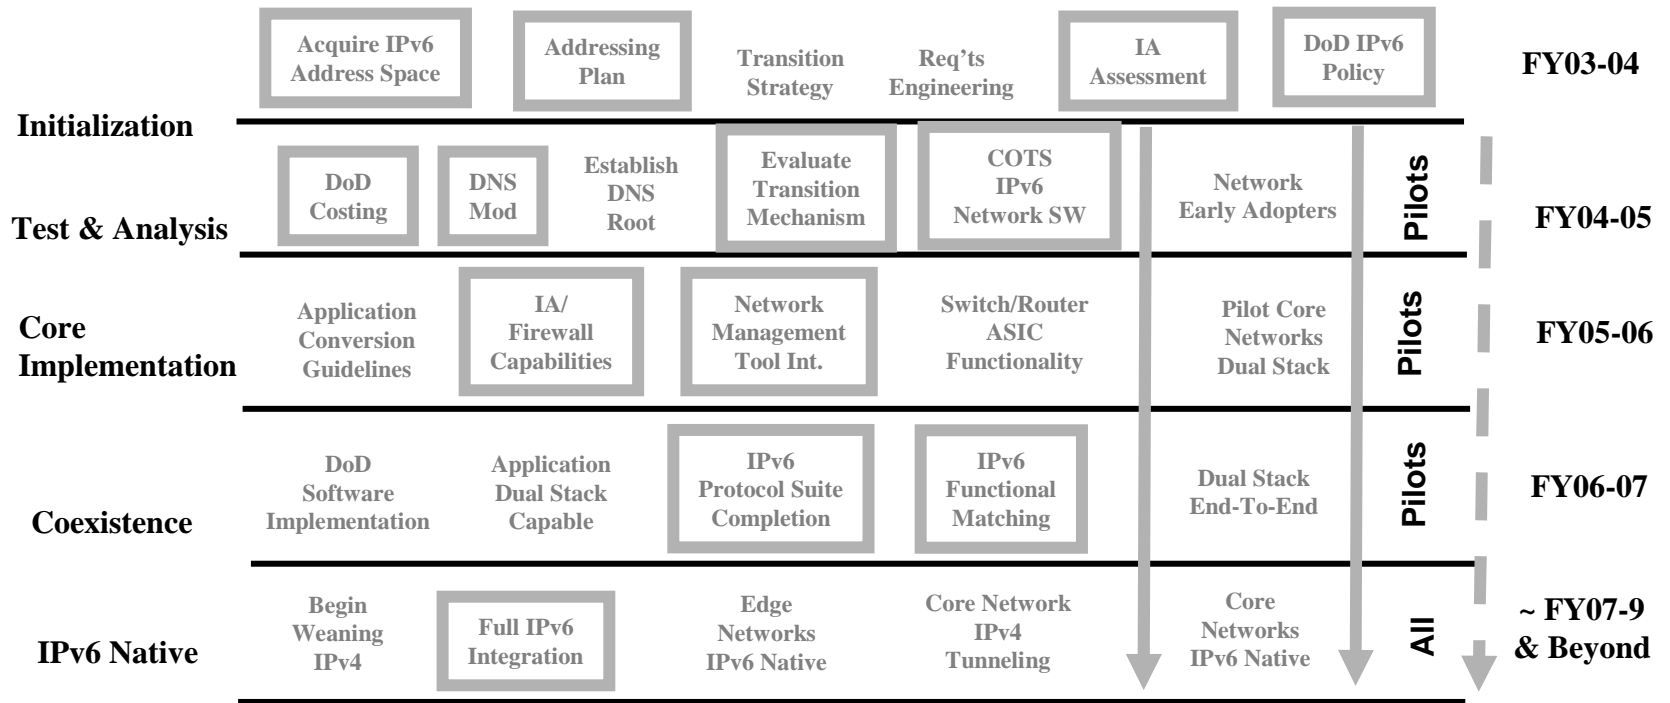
| | | | | | | | | |
|---|---|---|---|---|---|---|---|---|
| Initialization | Acquire IPv6 Address Space | Addressing Plan | Transition Strategy | Req'ts Engineering | IA Assessment | DoD IPv6 Policy | | FY03-04 |
| Test & Analysis | DoD Costing | DNS Mod | Establish DNS Root | Evaluate Transition Mechanism | COTS IPv6 Network SW | Network Early Adopters | Pilots | FY04-05 |
| Core Implementation | Application Conversion Guidelines | IA/ Firewall Capabilities | Network Management Tool Int. | Switch/Router ASIC Functionality | | Pilot Core Networks Dual Stack | Pilots | FY05-06 |
| Coexistence | DoD Software Implementation | Application Dual Stack Capable | IPv6 Protocol Suite Completion | IPv6 Functional Matching | | Dual Stack End-To-End | Pilots | FY06-07 |
| IPv6 Native | Begin Weaning IPv4 | Full IPv6 Integration | Edge Networks IPv6 Native | Core Network IPv4 Tunneling | | Core Networks IPv6 Native | All | ~ FY07-9 & Beyond |